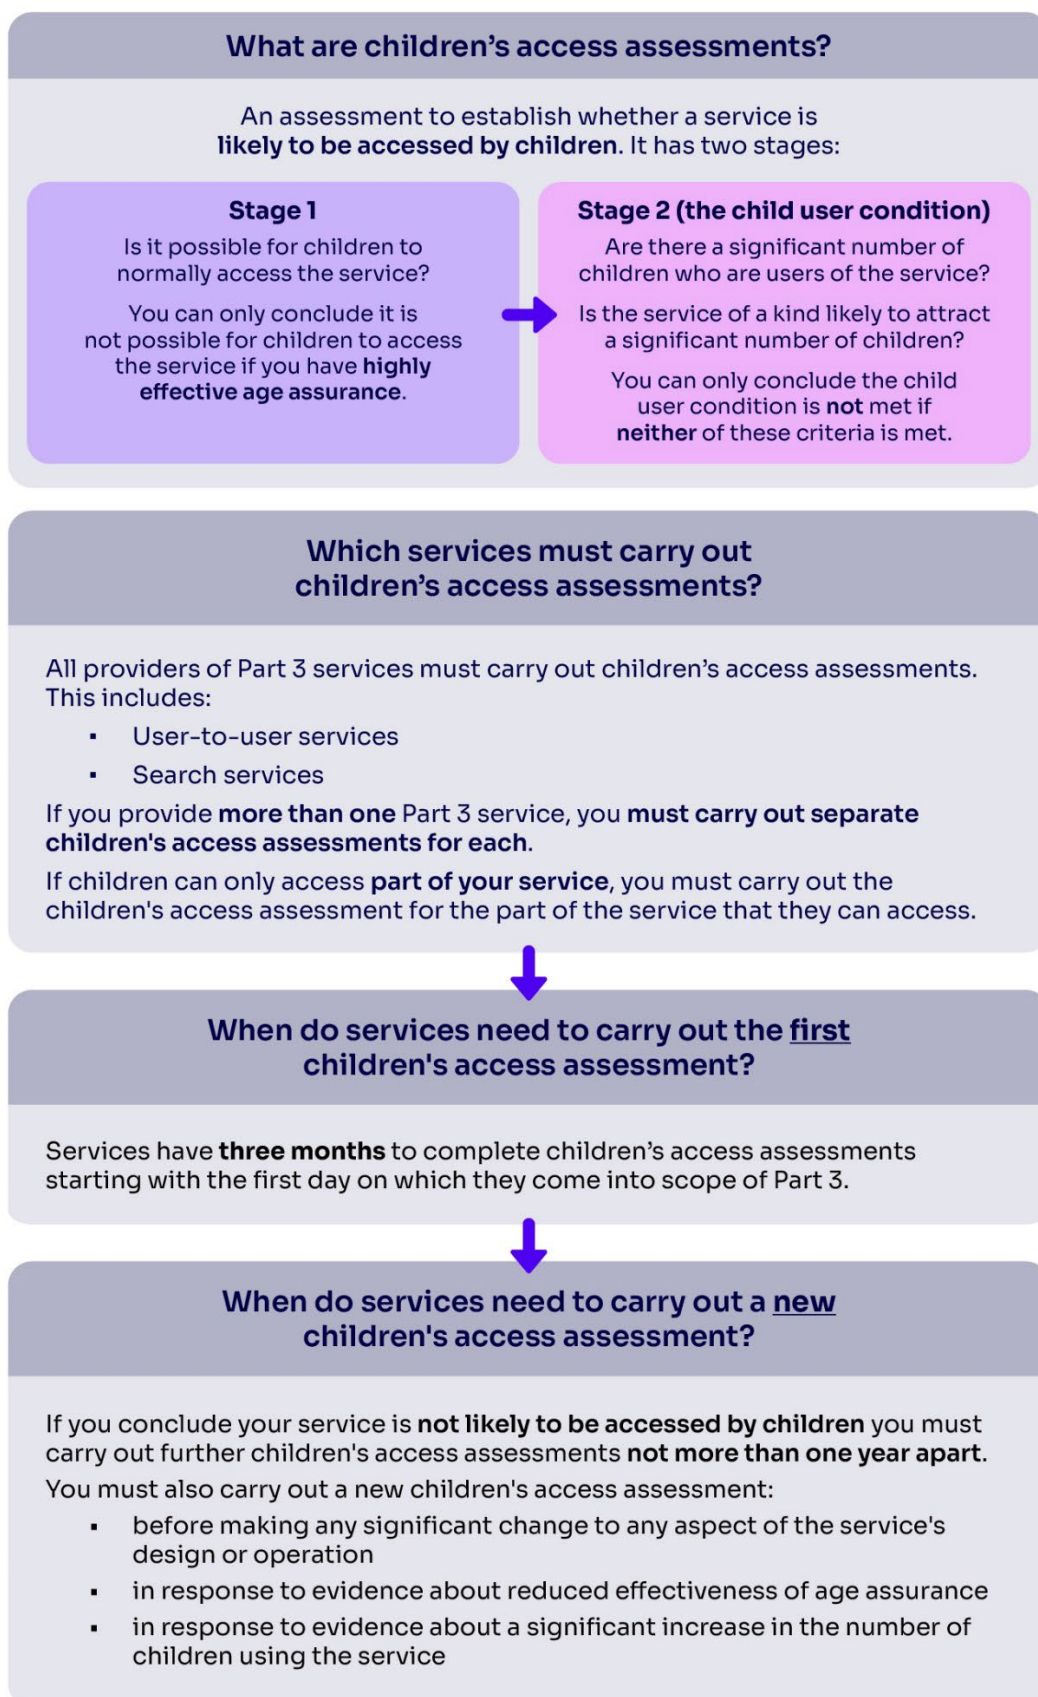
What are children's access assessments?

An assessment to establish whether a service is likely to be accessed by children. It has two stages:

Stage 1

Is it possible for children to normally access the service?

You can only conclude it is not possible for children to access the service if you have highly effective age assurance.

Stage 2 (the child user condition)

Are there a significant number of children who are users of the service?

Is the service of a kind likely to attract a significant number of children?

You can only conclude the child user condition is not met if neither of these criteria is met.

Which services must carry out children's access assessments?

All providers of Part 3 services must carry out children's access assessments. This includes:

- User-to-user services
- Search services

If you provide more than one Part 3 service, you must carry out separate children's access assessments for each.

If children can only access part of your service, you must carry out the children's access assessment for the part of the service that they can access.

When do services need to carry out the first children's access assessment?

Services have three months to complete children's access assessments starting with the first day on which they come into scope of Part 3.

When do services need to carry out a new children's access assessment?

If you conclude your service is not likely to be accessed by children you must carry out further children's access assessments not more than one year apart.

You must also carry out a new children's access assessment:

- before making any significant change to any aspect of the service's design or operation
- in response to evidence about reduced effectiveness of age assurance
- in response to evidence about a significant increase in the number of children using the service